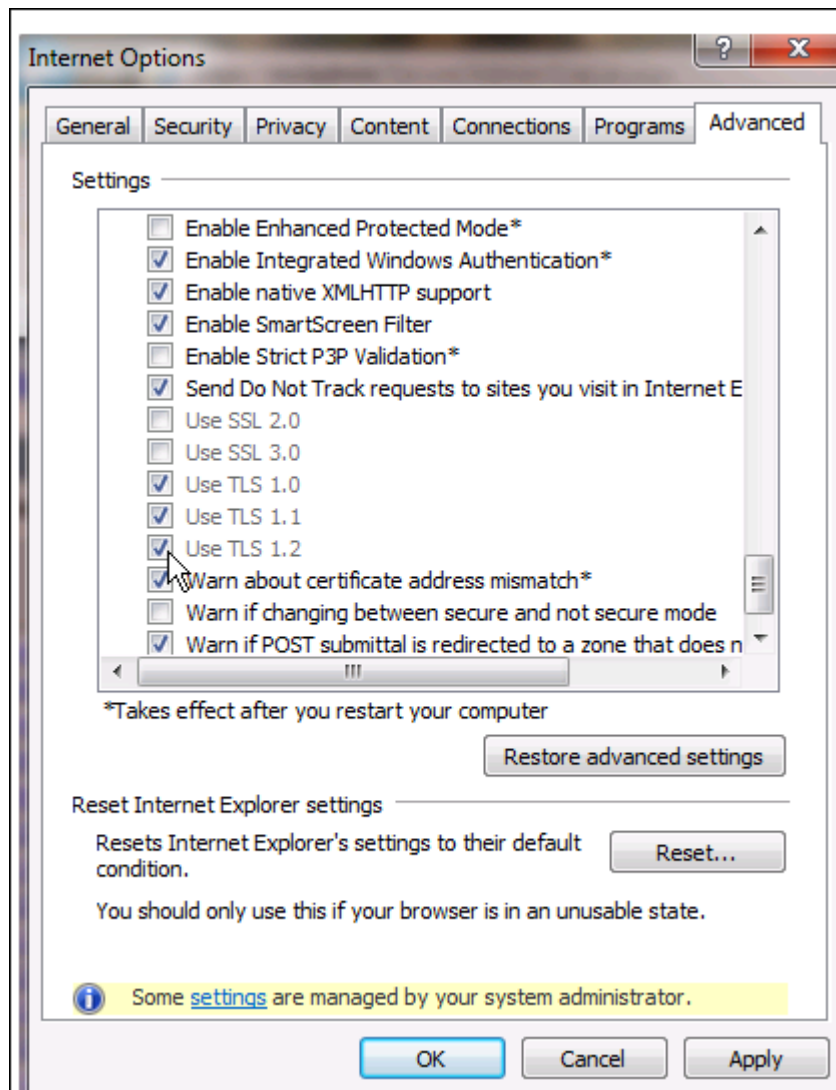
Internet Options

?

General | Security | Privacy | Content | Connections | Programs | Advanced

Settings

Enable Enhanced Protected Mode*
Enable Integrated Windows Authentication*
Enable native XMLHTTP support
Enable SmartScreen Filter
Enable Strict P3P Validation*
Send Do Not Track requests to sites you visit in Internet E
Use SSL 2.0
Use SSL 3.0
Use TLS 1.0
Use TLS 1.1
Use TLS 1.2
Warn about certificate address mismatch*
Warn if changing between secure and not secure mode
Warn if POST submittal is redirected to a zone that does n

*Takes effect after you restart your computer

Restore advanced settings

Reset Internet Explorer settings

Resets Internet Explorer's settings to their default condition.

Reset...

You should only use this if your browser is in an unusable state.

Some settings are managed by your system administrator.

OK Cancel Apply